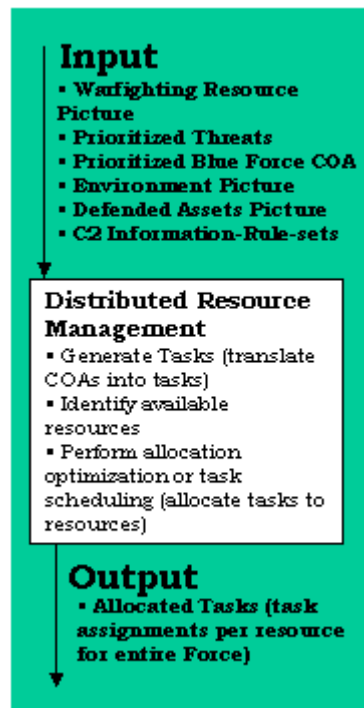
Input
▪ Warfighting Resource Picture
▪ Prioritized Threats
▪ Prioritized Blue Force COA
▪ Environment Picture
▪ Defended Assets Picture
▪ C2 Information-Rule-sets

Distributed Resource Management
▪ Generate Tasks (translate COAs into tasks)
▪ Identify available resources
▪ Perform allocation optimization or task scheduling (allocate tasks to resources)

Output
▪ Allocated Tasks (task assignments per resource for entire Force)